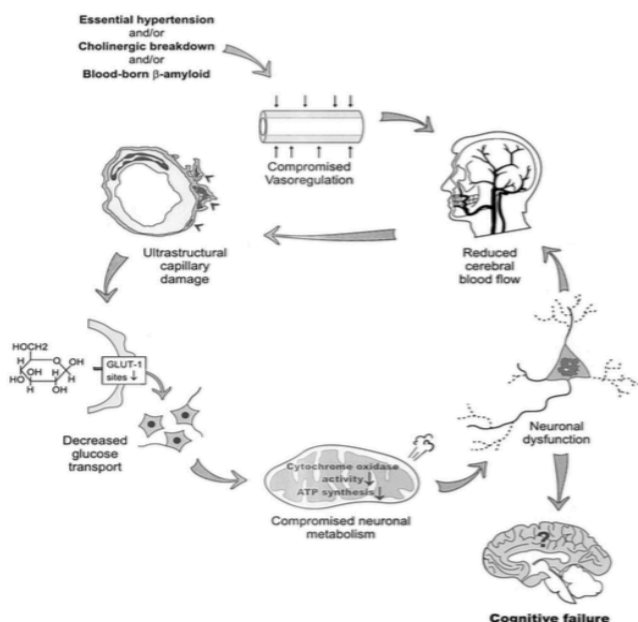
Essential hypertension
and/or
Cholinergic breakdown
and/or
Blood-born β-amyloid

Compromised Vasoregulation

Reduced cerebral blood flow

Ultrastructural capillary damage

HOCH2
H
H
OH
HO
OH
H
OH
H
OH

GLUT-1 sites ↓

Decreased glucose transport

Cytochrome oxidase activity ↓
ATP synthesis ↓

Compromised neuronal metabolism

Neuronal dysfunction

?

Cognitive failure